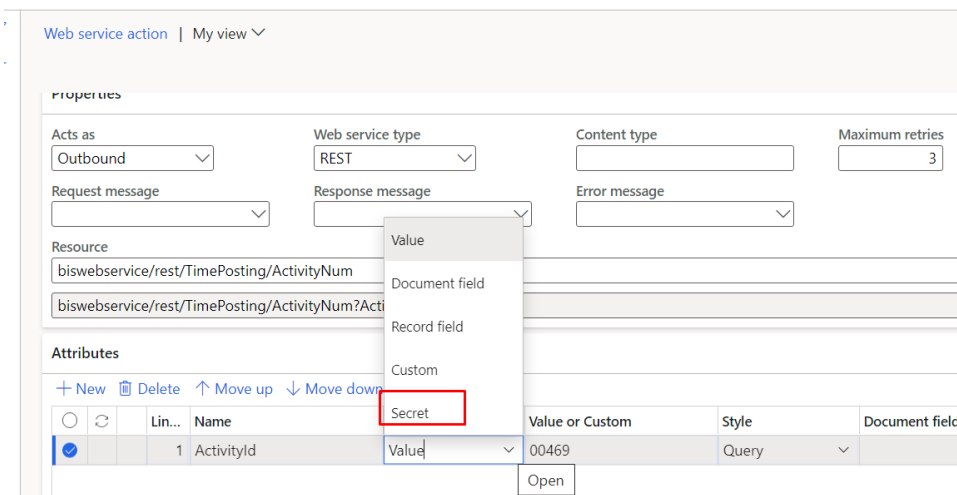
Web service action | My view

Properties

Acts as
Outbound

Web service type
REST

Content type

Maximum retries
3

Request message

Response message

Error message

Resource
biswebservice/rest/TimePosting/ActivityNum

biswebservice/rest/TimePosting/ActivityNum?Acti

Value
Document field
Record field
Custom
Secret

Attributes

+ New Delete ↑ Move up ↓ Move down

| | | Lin... | Name | | Value or Custom | Style | Document field |
|---|---|---|---|---|---|---|---|
| | | 1 | ActivityId | Value | 00469 | Query | |

Open